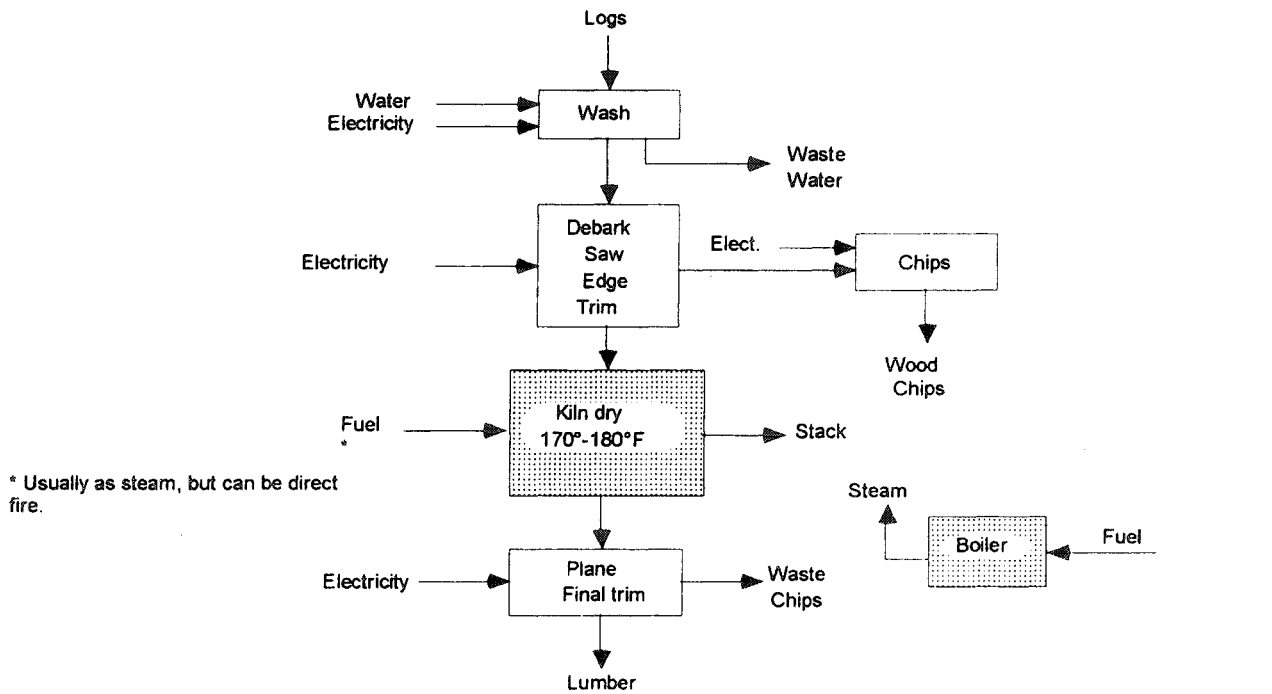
Logs

Water
Electricity

Wash

Waste Water

Debark
Saw
Edge
Trim

Electricity

Elect.

Chips

Wood Chips

Fuel
*

Kiln dry
170°-180°F

Stack

* Usually as steam, but can be direct fire.

Steam

Boiler

Fuel

Electricity

Plane
Final trim

Waste Chips

Lumber